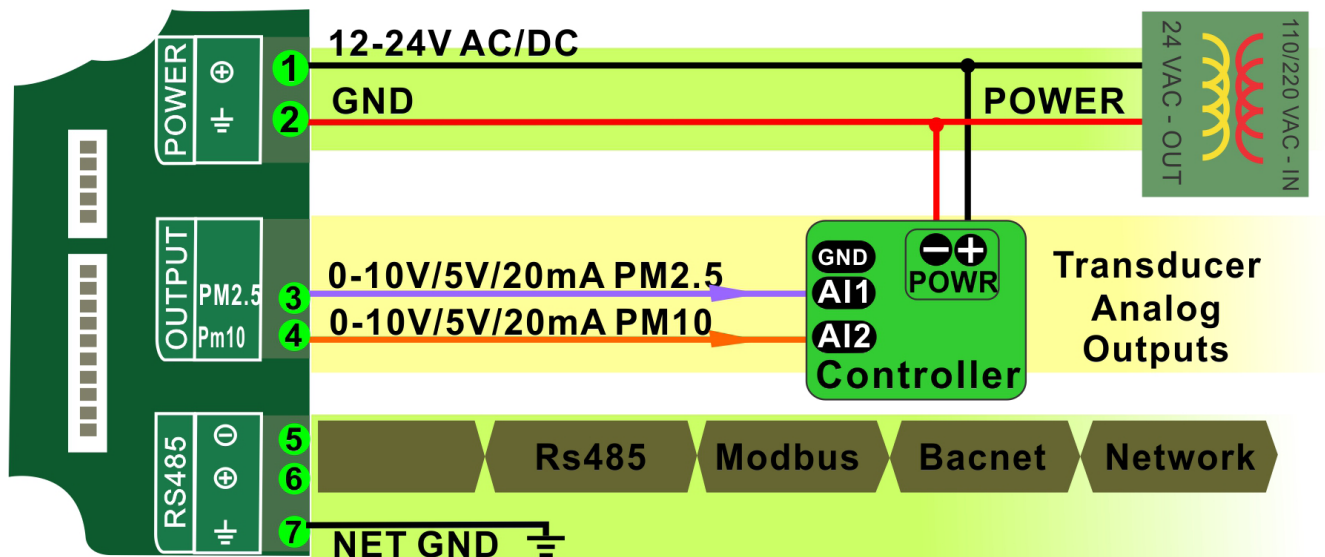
POWER
⊕
⏚
1
2
12-24V AC/DC
GND
POWER
110/220 VAC - IN
24 VAC - OUT

OUTPUT
PM2.5
Pm10
3
4
0-10V/5V/20mA PM2.5
0-10V/5V/20mA PM10
GND
AI1
AI2
POWR
Controller
Transducer Analog Outputs

RS485
⊖
⊕
⏚
5
6
7
Rs485
Modbus
Bacnet
Network
NET GND